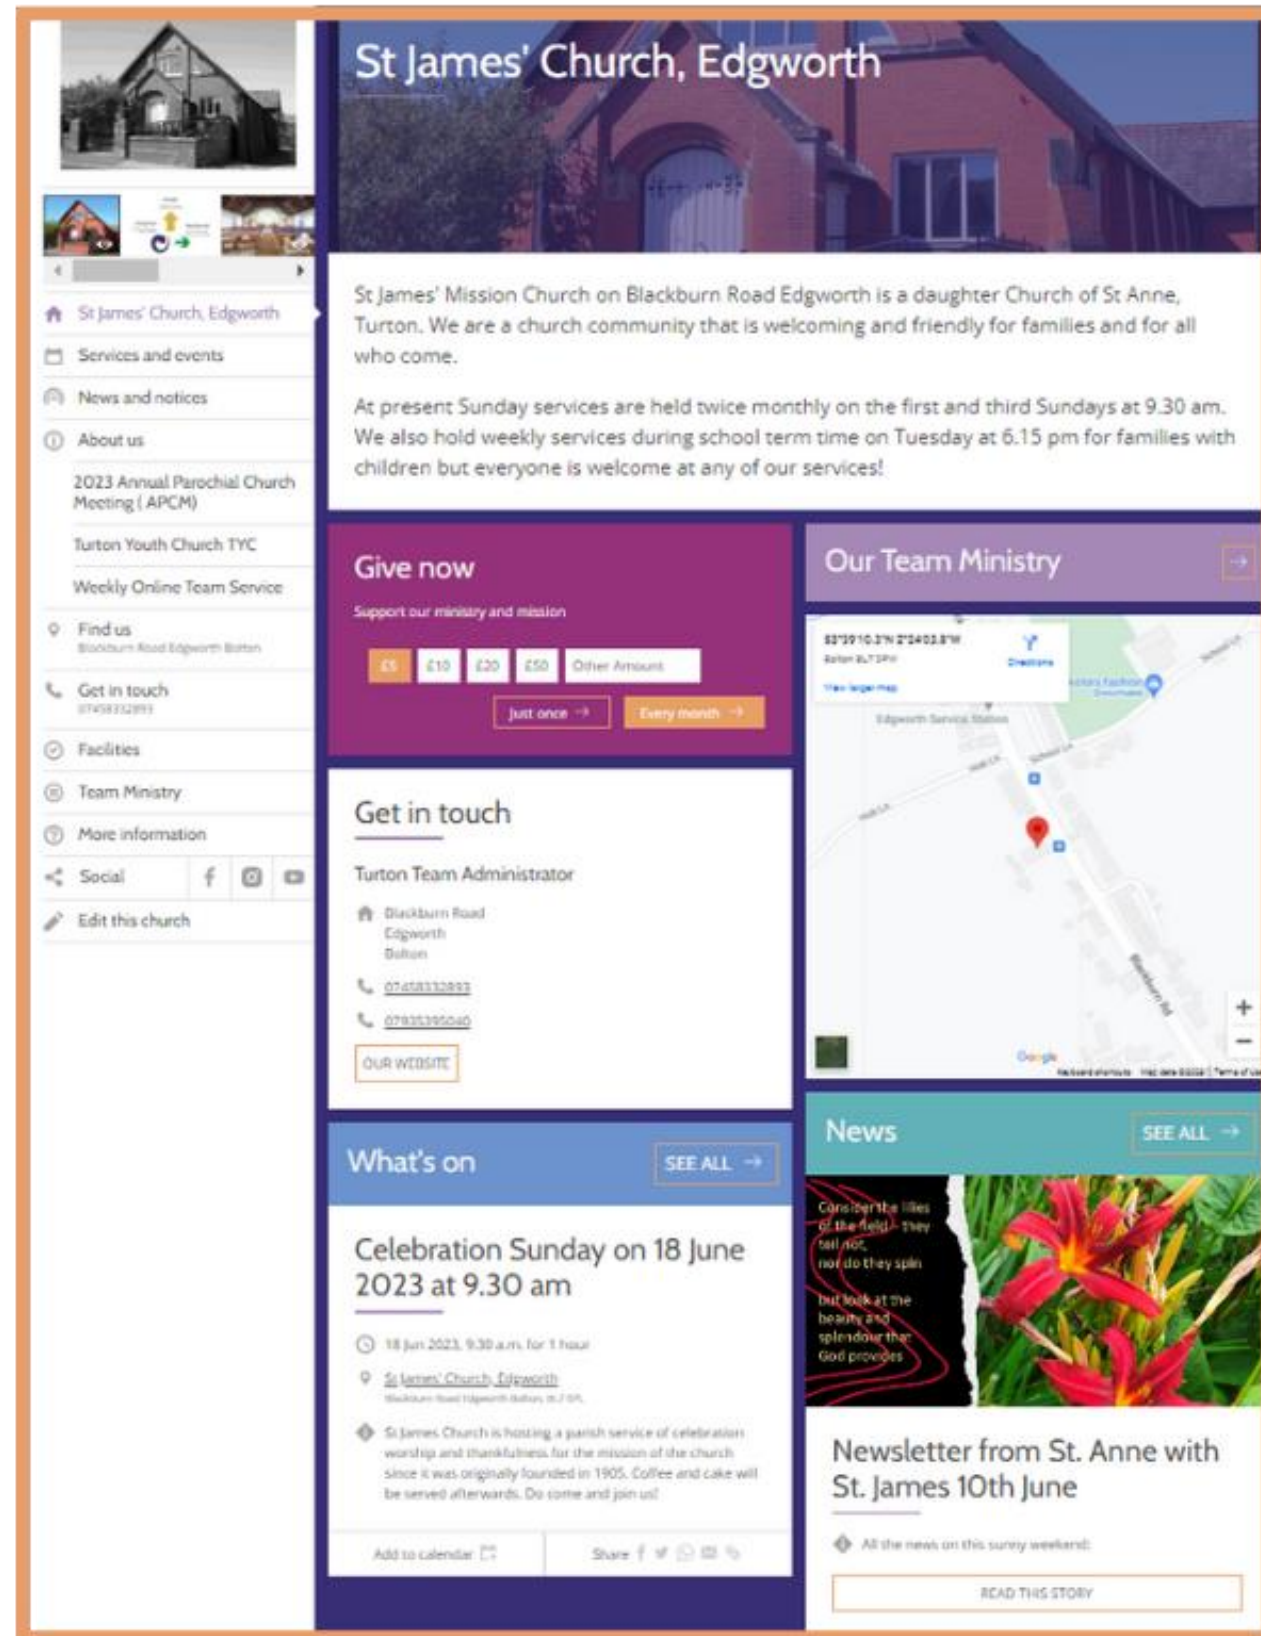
St James' Church, Edgworth

Services and events

News and notices

About us

2023 Annual Parochial Church Meeting ( APCM)

Turton Youth Church TYC

Weekly Online Team Service

Find us
Blackburn Road Edgworth Bolton

Get in touch
07458332893

Facilities

Team Ministry

More information

Social

Edit this church

St James' Church, Edgworth

St James' Mission Church on Blackburn Road Edgworth is a daughter Church of St Anne, Turton. We are a church community that is welcoming and friendly for families and for all who come.

At present Sunday services are held twice monthly on the first and third Sundays at 9.30 am. We also hold weekly services during school term time on Tuesday at 6.15 pm for families with children but everyone is welcome at any of our services!

Give now

Support our ministry and mission

£5 £10 £20 £50 Other Amount

Just once → Every month →

Our Team Ministry →

53°39'10.3"N 2°24'03.8"W
Bolton BL7 0PH
Directions
View larger map
Edgworth Service Station

Get in touch

Turton Team Administrator

Blackburn Road
Edgworth
Bolton

07458332893

07935395040

OUR WEBSITE

What's on SEE ALL →

Celebration Sunday on 18 June 2023 at 9.30 am

18 Jun 2023, 9.30 a.m. for 1 hour

St James' Church, Edgworth
Blackburn Road Edgworth Bolton, BL7 0PL

St James Church is hosting a parish service of celebration worship and thankfulness for the mission of the church since it was originally founded in 1905. Coffee and cake will be served afterwards. Do come and join us!

Add to calendar

Share

News SEE ALL →

Consider the lilies of the field - they toil not, nor do they spin

but look at the beauty and splendour that God provides

Newsletter from St. Anne with St. James 10th June

All the news on this sunny weekend:

READ THIS STORY